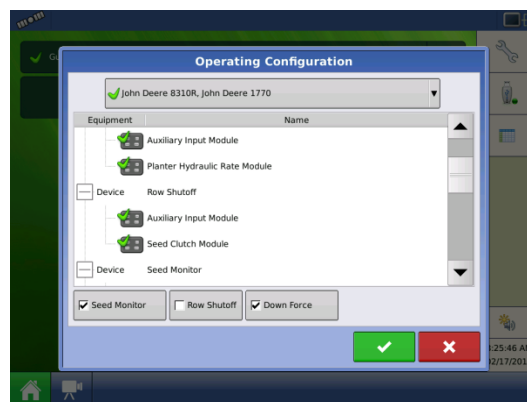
Operating Configuration

John Deere 8310R, John Deere 1770

| Equipment | Name |
|---|---|
| | Auxiliary Input Module |
| | Planter Hydraulic Rate Module |
| Device | Row Shutoff |
| | Auxiliary Input Module |
| | Seed Clutch Module |
| Device | Seed Monitor |

Seed Monitor
Row Shutoff
Down Force

G

:25:46 A
2/17/201